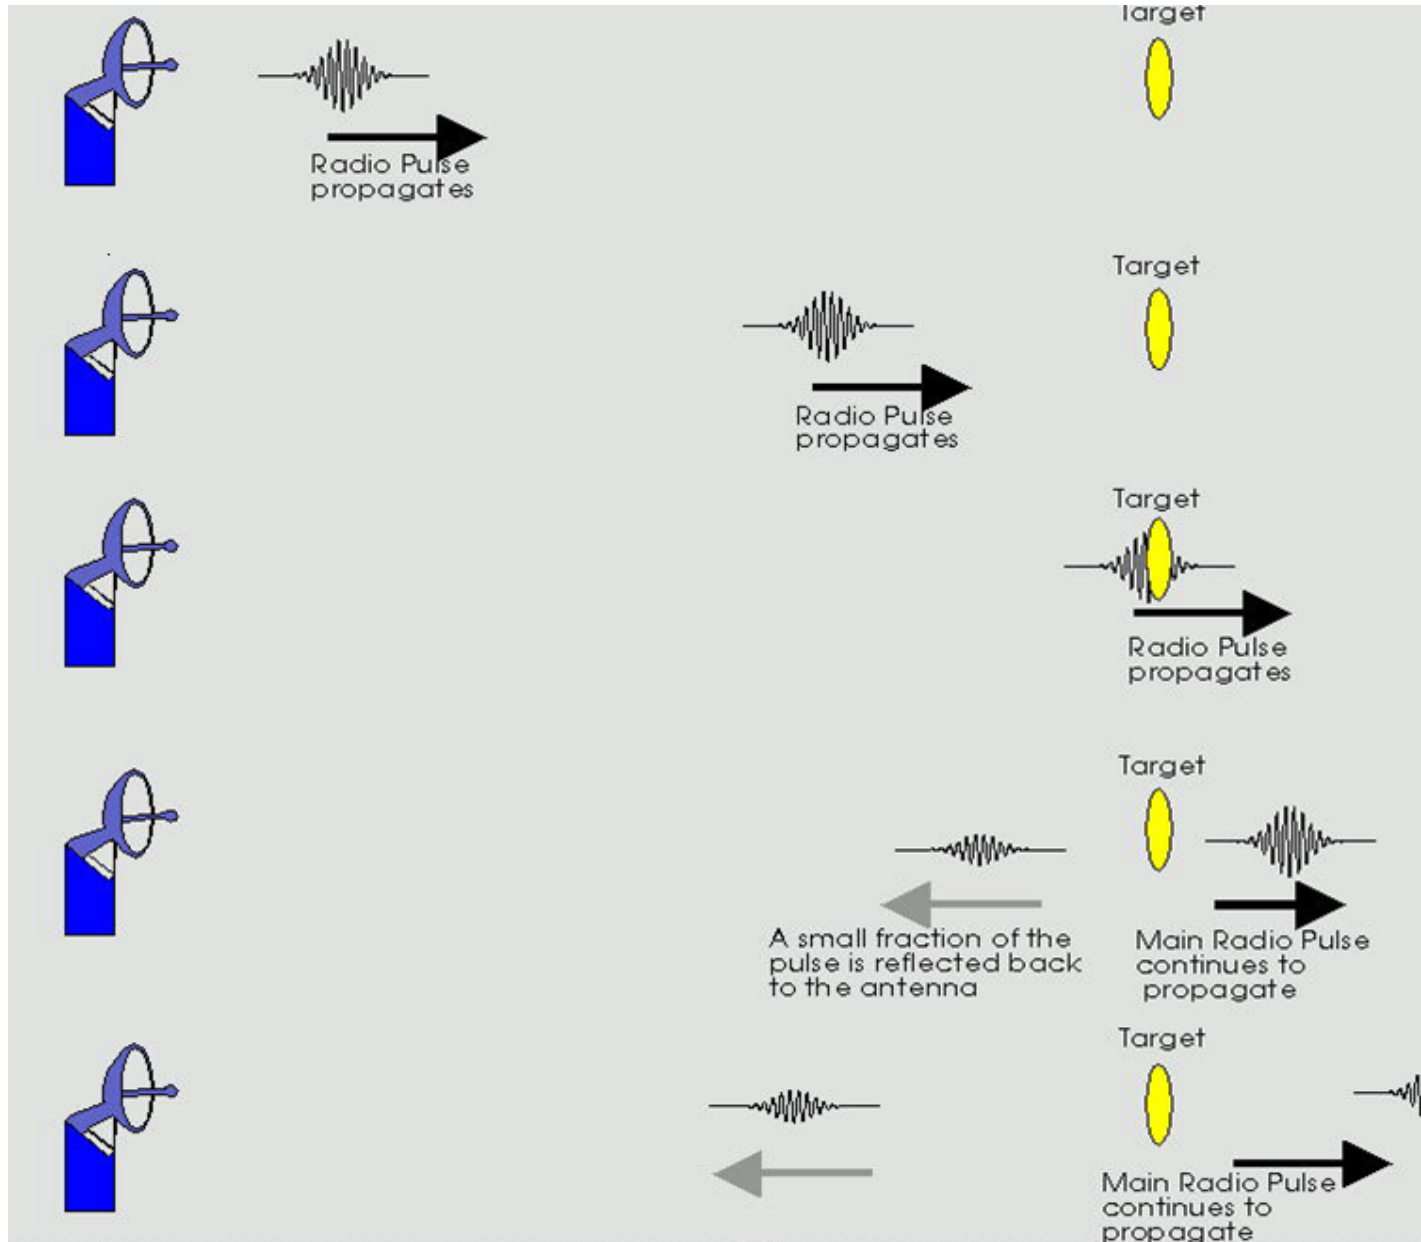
Target

Radio Pulse propagates

Target

Radio Pulse propagates

Target

Radio Pulse propagates

Target

A small fraction of the pulse is reflected back to the antenna

Main Radio Pulse continues to propagate

Target

Main Radio Pulse continues to propagate